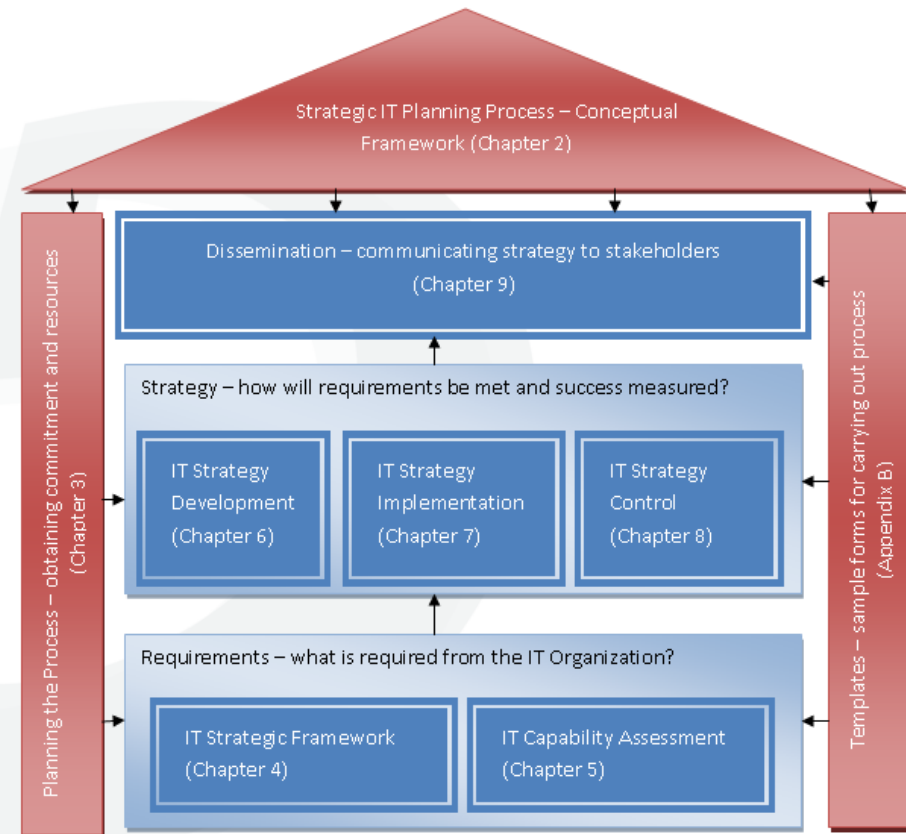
Strategic IT Planning Process – Conceptual Framework (Chapter 2)

Planning the Process – obtaining commitment and resources (Chapter 3)

Dissemination – communicating strategy to stakeholders (Chapter 9)

Strategy – how will requirements be met and success measured?

IT Strategy Development (Chapter 6)

IT Strategy Implementation (Chapter 7)

IT Strategy Control (Chapter 8)

Requirements – what is required from the IT Organization?

IT Strategic Framework (Chapter 4)

IT Capability Assessment (Chapter 5)

Templates – sample forms for carrying out process (Appendix B)